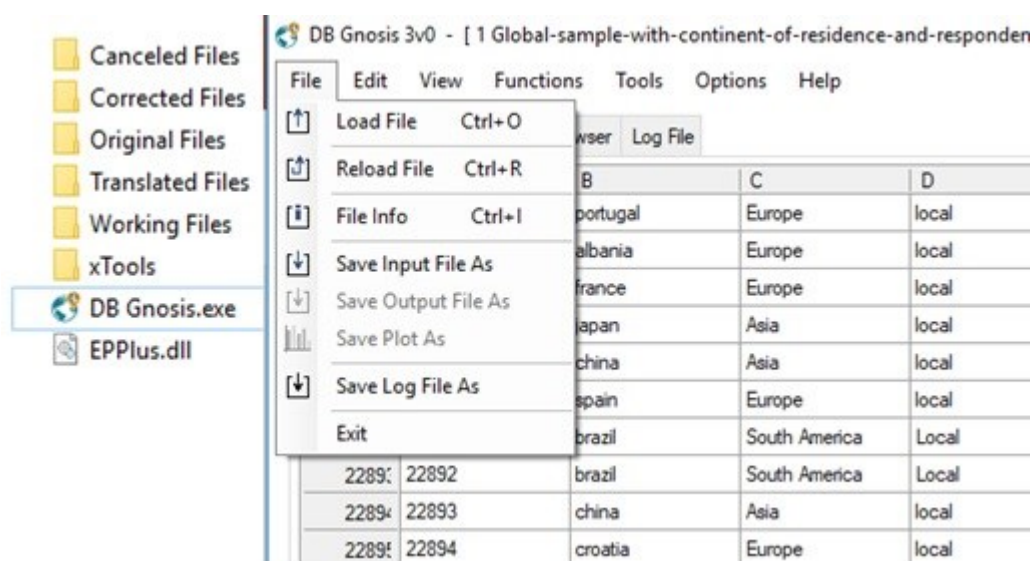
Canceled Files
Corrected Files
Original Files
Translated Files
Working Files
xTools
DB Gnosis.exe
EPPlus.dll

DB Gnosis 3v0 - [ 1 Global-sample-with-continent-of-residence-and-responden

File Edit View Functions Tools Options Help

Load File Ctrl+O
Reload File Ctrl+R
File Info Ctrl+I
Save Input File As
Save Output File As
Save Plot As
Save Log File As
Exit

wser Log File

| | | B | C | D |
|---|---|---|---|---|
| | | portugal | Europe | local |
| | | albania | Europe | local |
| | | france | Europe | local |
| | | japan | Asia | local |
| | | china | Asia | local |
| | | spain | Europe | local |
| | | brazil | South America | Local |
| 2289: | 22892 | brazil | South America | Local |
| 2289 | 22893 | china | Asia | local |
| 2289! | 22894 | croatia | Europe | local |